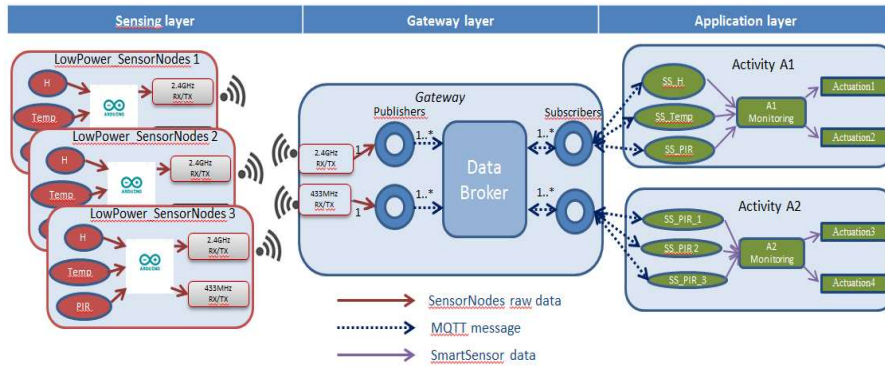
Sensing layer

Gateway layer

Application layer

LowPower_SensorNodes 1

H

Temp.

2.4GHz RX/TX

LowPower_SensorNodes 2

H

Temp.

2.4GHz RX/TX

LowPower_SensorNodes 3

H

Temp.

PIR

2.4GHz RX/TX

433MHz RX/TX

Gateway

Publishers

Subscribers

2.4GHz RX/TX

433MHz RX/TX

1

1..*

1

1..*

Data Broker

1..*

1..*

Activity A1

SS_H

SS_Temp

SS_PIR

A1 Monitoring

Actuation1

Actuation2

Activity A2

SS_PIR_1

SS_PIR 2

SS_PIR_3

A2 Monitoring

Actuation3

Actuation4

SensorNodes raw data

MQTT message

SmartSensor data